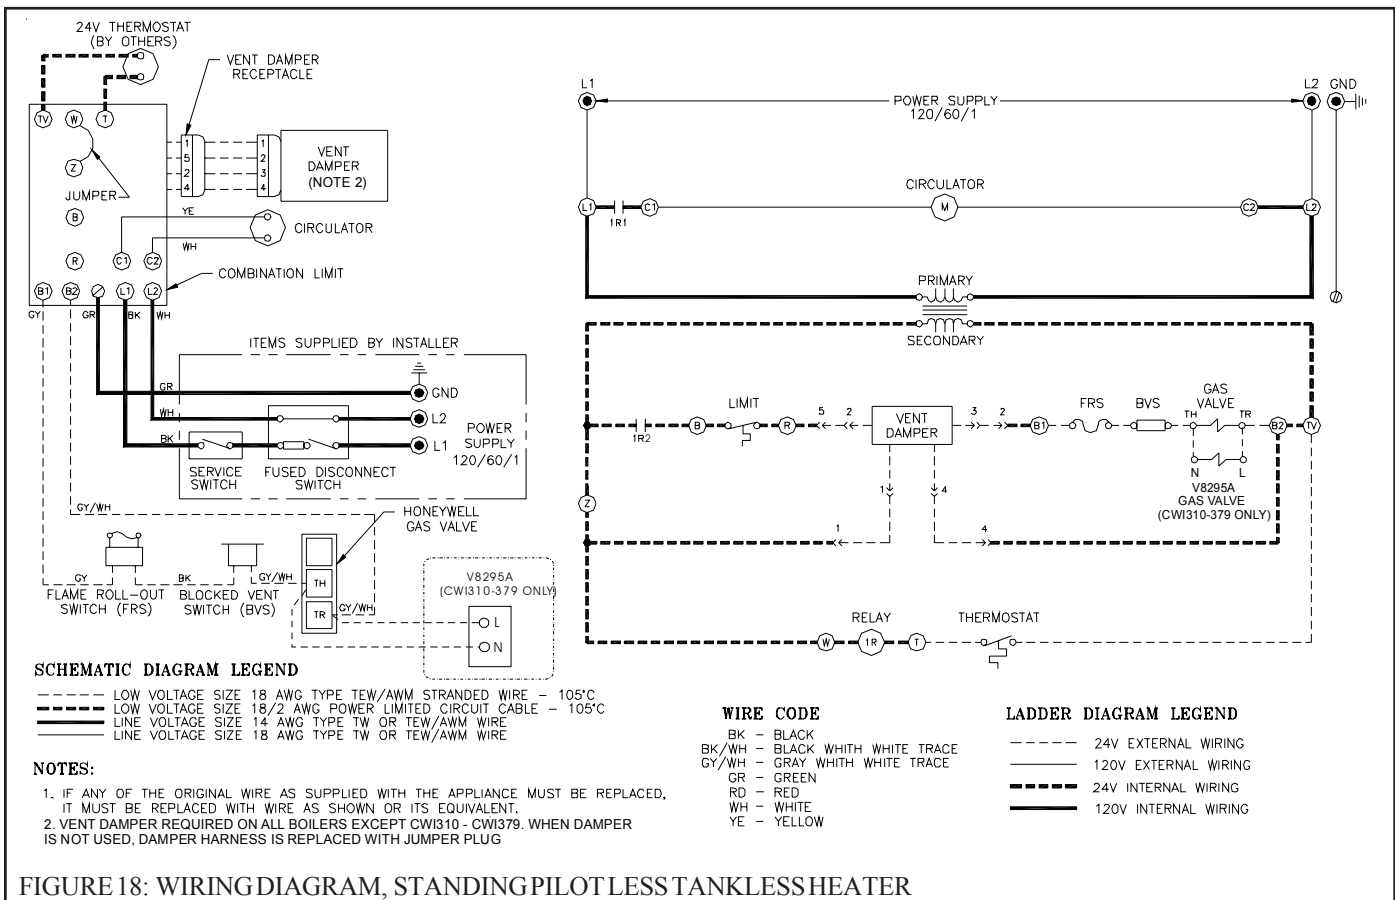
24V THERMOSTAT
(BY OTHERS)

VENT DAMPER
RECEPTACLE

TV W T
Z
JUMPER
B
R C1 C2
B1 B2 L1 L2

1 5 2 4
1 2 3 4
VENT
DAMPER
(NOTE 2)

YE
WH
CIRCULATOR

COMBINATION LIMIT

GY GR BK WH

ITEMS SUPPLIED BY INSTALLER
GR
GND
WH
L2
BK
L1
POWER
SUPPLY
120/60/1
SERVICE
SWITCH
FUSED DISCONNECT
SWITCH

GY/WH
HONEYWELL
GAS VALVE

GY
BK
GY/WH
TH
TR
GY/WH
FLAME ROLL-OUT
SWITCH (FRS)
BLOCKED VENT
SWITCH (BVS)

V8295A
(CWI310-379 ONLY)
L
N

L1
POWER SUPPLY
120/60/1
L2 GND

CIRCULATOR
L1 C1 M C2 L2
1R1

PRIMARY
SECONDARY

LIMIT
5 2
VENT
DAMPER
3 2
FRS BVS
GAS
VALVE
TH TR
1R2 B R B1 B2 TV
N L
V8295A
GAS VALVE
(CWI310-379 ONLY)
Z
1 4
1 4

RELAY THERMOSTAT
W 1R T

SCHEMATIC DIAGRAM LEGEND
LOW VOLTAGE SIZE 18 AWG TYPE TEW/AWM STRANDED WIRE – 105°C
LOW VOLTAGE SIZE 18/2 AWG POWER LIMITED CIRCUIT CABLE – 105°C
LINE VOLTAGE SIZE 14 AWG TYPE TW OR TEW/AWM WIRE
LINE VOLTAGE SIZE 18 AWG TYPE TW OR TEW/AWM WIRE

NOTES:
1. IF ANY OF THE ORIGINAL WIRE AS SUPPLIED WITH THE APPLIANCE MUST BE REPLACED, IT MUST BE REPLACED WITH WIRE AS SHOWN OR ITS EQUIVALENT.
2. VENT DAMPER REQUIRED ON ALL BOILERS EXCEPT CWI310 - CWI379. WHEN DAMPER IS NOT USED, DAMPER HARNESS IS REPLACED WITH JUMPER PLUG

WIRE CODE
BK – BLACK
BK/WH – BLACK WHITH WHITE TRACE
GY/WH – GRAY WHITH WHITE TRACE
GR – GREEN
RD – RED
WH – WHITE
YE – YELLOW

LADDER DIAGRAM LEGEND
24V EXTERNAL WIRING
120V EXTERNAL WIRING
24V INTERNAL WIRING
120V INTERNAL WIRING

FIGURE 18: WIRING DIAGRAM, STANDING PILOT LESS TANKLESS HEATER